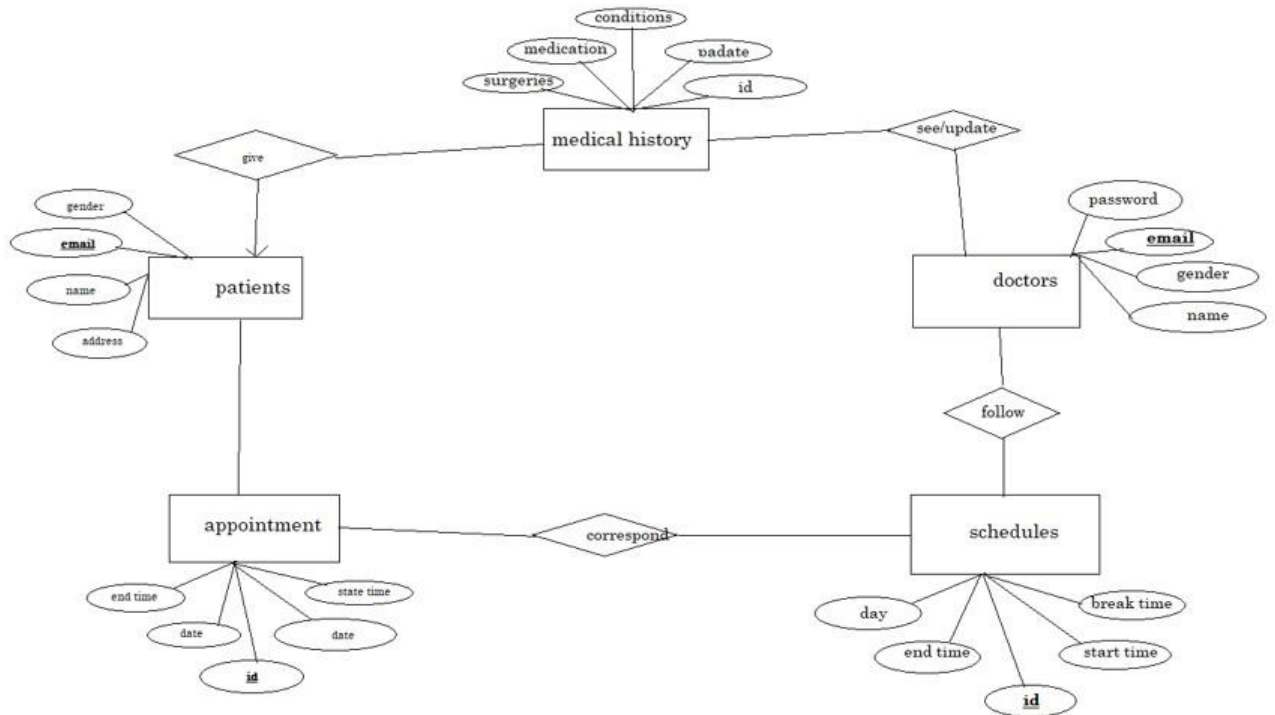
conditions
medication
vadate
surgeries
id
medical history
give
see/update
gender
email
name
address
patients
password
email
gender
name
doctors
follow
appointment
correspond
schedules
end time
state time
date
date
id
day
break time
end time
start time
id